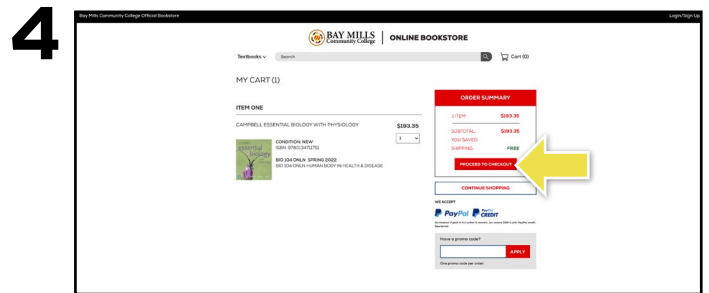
4

Bay Mills Community College Official Bookstore

Login/Sign Up

BAY MILLS Community College | ONLINE BOOKSTORE

Textbooks ⌄ Search

Cart (0)

MY CART (1)

ITEM ONE

CAMPBELL ESSENTIAL BIOLOGY WITH PHYSIOLOGY

$193.35

1

CONDITION: NEW
ISBN: 9780134711751

BIO 104 ONLN SPRING 2022
BIO 104 ONLN HUMAN BODY IN HEALTH & DISEASE

ORDER SUMMARY

1 ITEM: $193.35

SUBTOTAL: $193.35

YOU SAVED:

SHIPPING: FREE

PROCEED TO CHECKOUT

CONTINUE SHOPPING

WE ACCEPT

PayPal PayPal CREDIT

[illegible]

Have a promo code?

APPLY

One promo code per order.